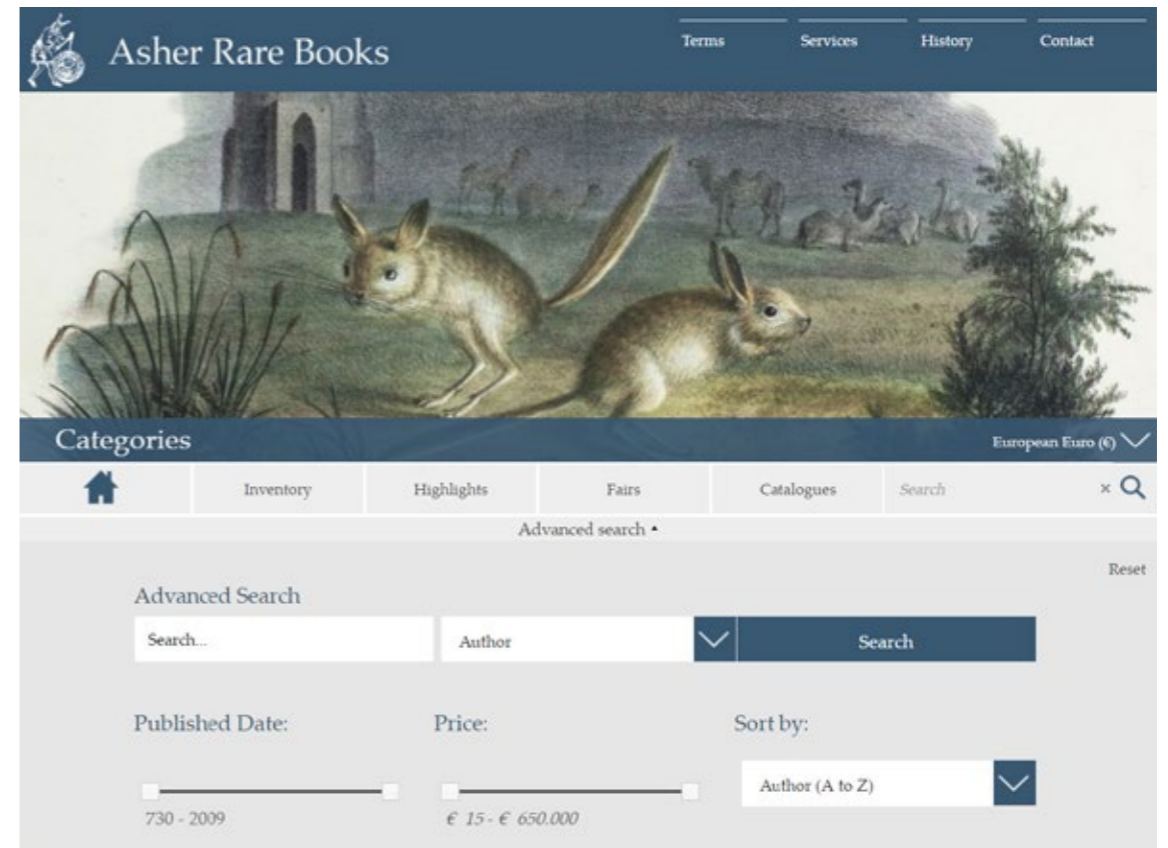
Asher Rare Books

Terms | Services | History | Contact

Categories

European Euro (€)

Inventory | Highlights | Fairs | Catalogues | Search ×

Advanced search •

Reset

Advanced Search

Search...

Author

Search

Published Date:

Price:

Sort by:

Author (A to Z)

730 - 2009

€ 15 - € 650.000